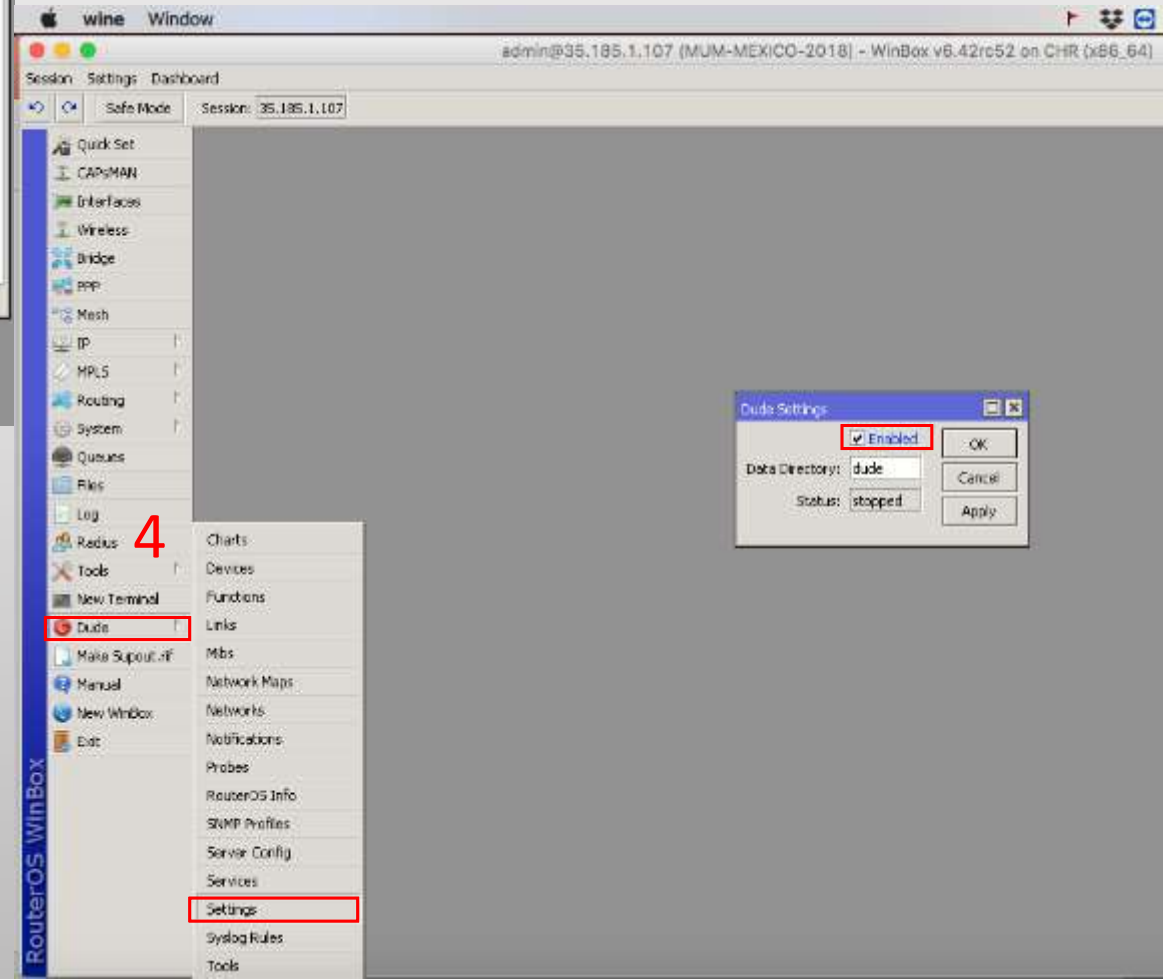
wine Window

admin@35.185.1.107 (MUM-MEXICO-2018) - WinBox v6.42rc52 on CHR (x86_64)

Session Settings Dashboard

Safe Mode Session: 35.185.1.107

Quick Set
CAPsMAN
Interfaces
Wireless
Bridge
PPP
Mesh
IP
MPLS
Routing
System
Queues
Files
Log
Radius
Tools
New Terminal
Dude
Make Supout.rif
Manual
New WinBox
Exit

4

Charts
Devices
Functions
Links
Mibs
Network Maps
Networks
Notifications
Probes
RouterOS Info
SNMP Profiles
Server Config
Services
Settings
Syslog Rules
Tools

Dude Settings
Enabled
Data Directory: dude
Status: stopped
OK
Cancel
Apply

RouterOS WinBox